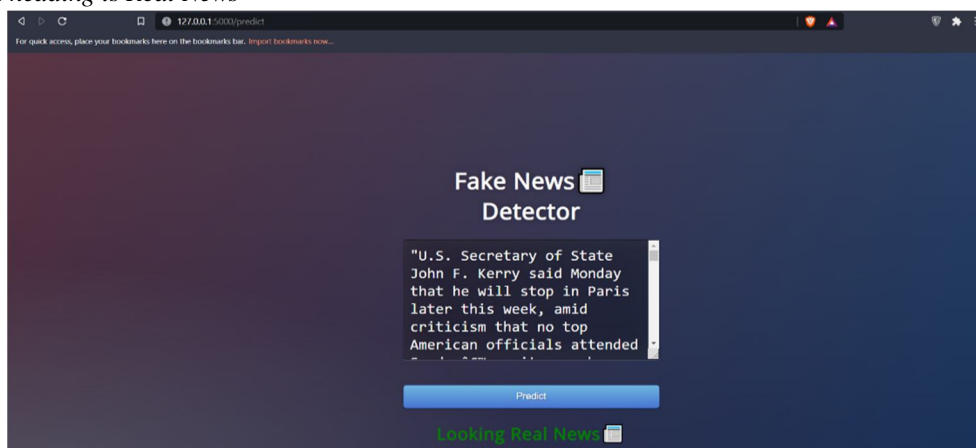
Heading is Real News

127.0.0.1:5000/predict

For quick access, place your bookmarks here on the bookmarks bar. Import bookmarks now...

Fake News 📰 Detector

"U.S. Secretary of State John F. Kerry said Monday that he will stop in Paris later this week, amid criticism that no top American officials attended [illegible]

Predict

Looking Real News 📰